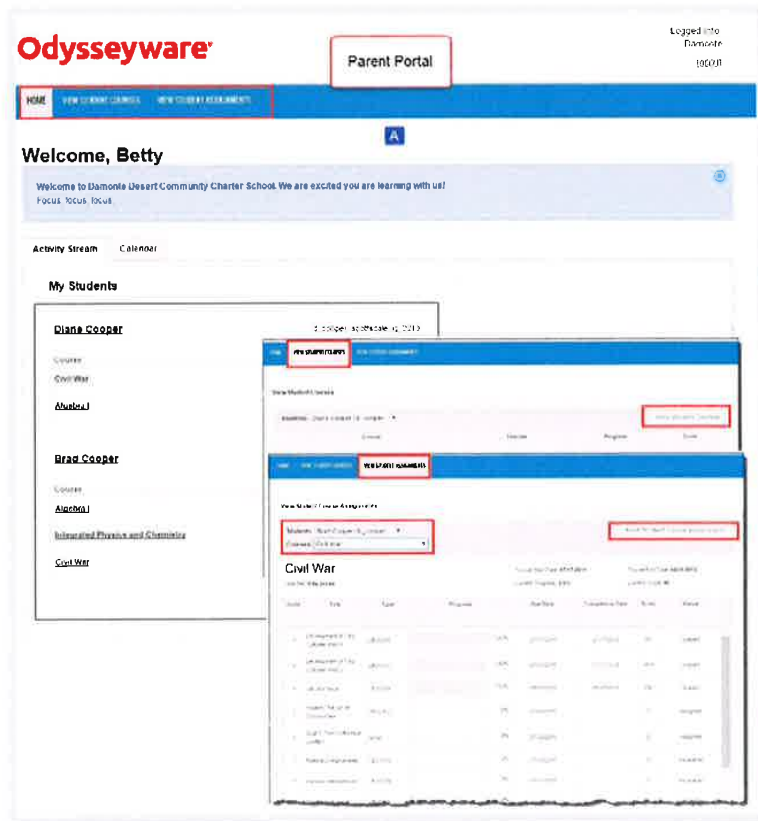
Odysseyware

Parent Portal

Logged into Damonte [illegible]

HOME VIEW STUDENT COURSES VIEW STUDENT ASSIGNMENTS

A

Welcome, Betty

Welcome to Damonte Desert Community Charter School. We are excited you are learning with us!
Focus focus focus

Activity Stream Calendar

My Students

Diana Cooper

Course
Civil War
Algebra I

Brad Cooper

Course
Algebra I
Integrated Physics and Chemistry
Civil War

HOME VIEW STUDENT COURSES VIEW STUDENT ASSIGNMENTS

View Student Courses

Students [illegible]

HOME VIEW STUDENT COURSES VIEW STUDENT ASSIGNMENTS

View Student Course Assignments

Students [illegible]
Courses Civil War

Civil War

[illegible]